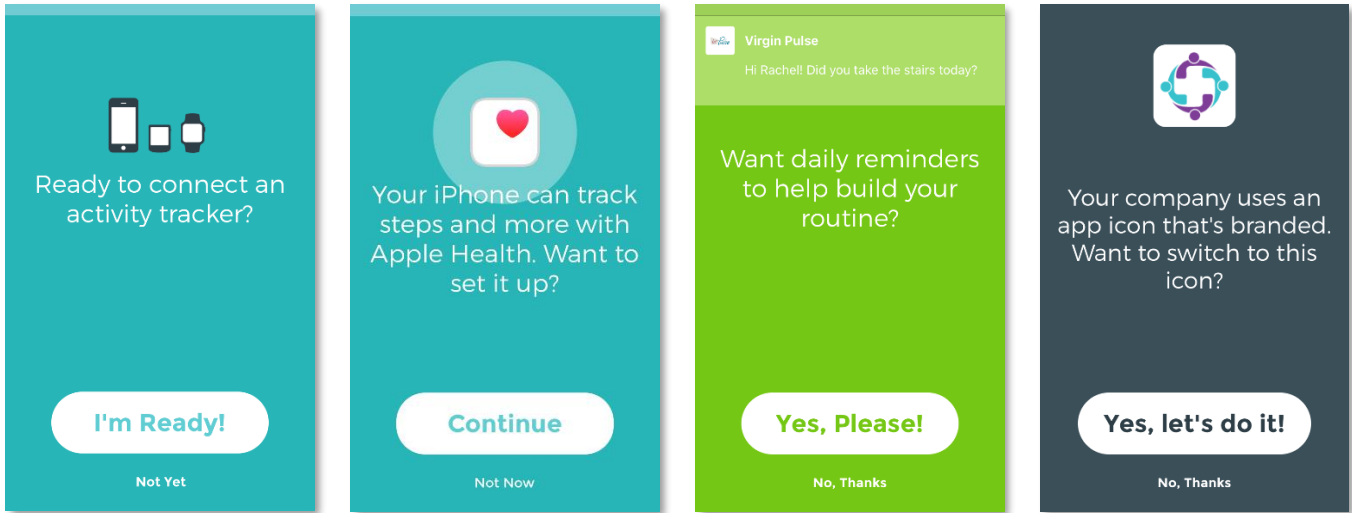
Ready to connect an activity tracker?

I'm Ready!

Not Yet

Your iPhone can track steps and more with Apple Health. Want to set it up?

Continue

Not Now

Virgin Pulse

Hi Rachel! Did you take the stairs today?

Want daily reminders to help build your routine?

Yes, Please!

No, Thanks

Your company uses an app icon that's branded. Want to switch to this icon?

Yes, let's do it!

No, Thanks